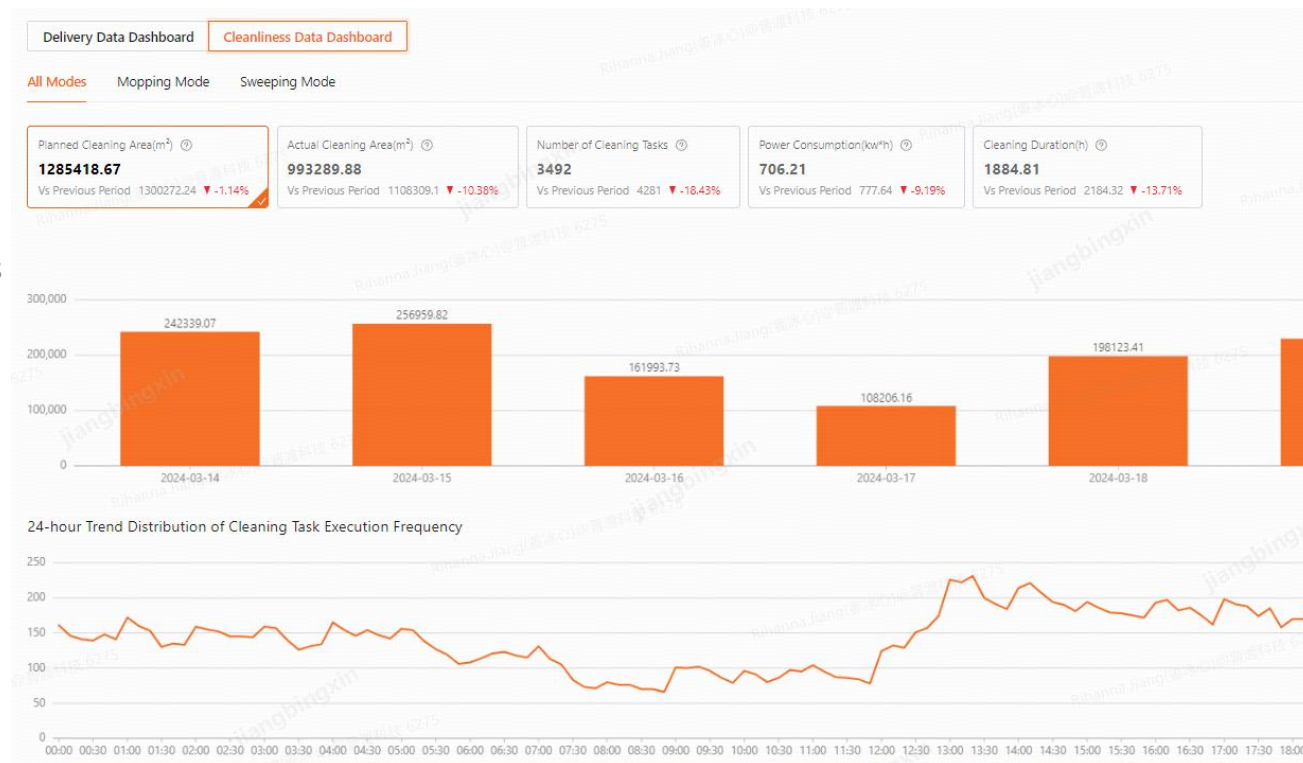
Delivery Data Dashboard | Cleanliness Data Dashboard

All Modes | Mopping Mode | Sweeping Mode

| Planned Cleaning Area($m^2$) | Actual Cleaning Area($m^2$) | Number of Cleaning Tasks | Power Consumption(kw*h) | Cleaning Duration(h) |
|---|---|---|---|---|
| 1285418.67 | 993289.88 | 3492 | 706.21 | 1884.81 |
| Vs Previous Period 1300272.24 ▼ -1.14% | Vs Previous Period 1108309.1 ▼ -10.38% | Vs Previous Period 4281 ▼ -18.43% | Vs Previous Period 777.64 ▼ -9.19% | Vs Previous Period 2184.32 ▼ -13.71% |

300,000
200,000
100,000
0

242339.07
256959.82
161993.73
108206.16
198123.41

2024-03-14 2024-03-15 2024-03-16 2024-03-17 2024-03-18

24-hour Trend Distribution of Cleaning Task Execution Frequency

250
200
150
100
50
0

00:00 00:30 01:00 01:30 02:00 02:30 03:00 03:30 04:00 04:30 05:00 05:30 06:00 06:30 07:00 07:30 08:00 08:30 09:00 09:30 10:00 10:30 11:00 11:30 12:00 12:30 13:00 13:30 14:00 14:30 15:00 15:30 16:00 16:30 17:00 17:30 18:00

Rihanna.Jiang(蒋冰心)@普渡科技 6275
jiangbingxin